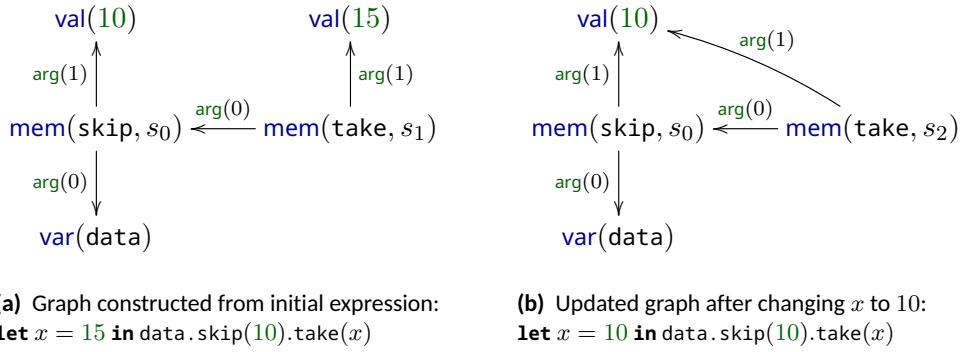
val$(10)$

val$(15)$

arg$(1)$

arg$(1)$

arg$(0)$

mem$($skip$, s_0)$

mem$($take$, s_1)$

arg$(0)$

var$($data$)$

val$(10)$

arg$(1)$

arg$(1)$

arg$(0)$

mem$($skip$, s_0)$

mem$($take$, s_2)$

arg$(0)$

var$($data$)$

(a) Graph constructed from initial expression: let $x = 15$ in data.skip$(10)$.take$(x)$

(b) Updated graph after changing $x$ to $10$: let $x = 10$ in data.skip$(10)$.take$(x)$